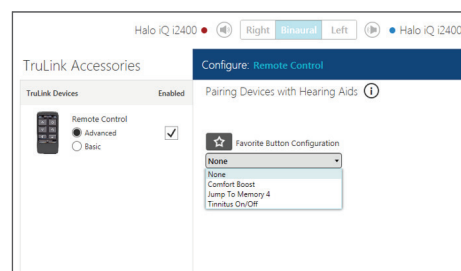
Halo iQ i2400 Right Binaural Left Halo iQ i2400

TruLink Accessories

| TruLink Devices | Enabled |
|---|---|
| Remote Control ● Advanced ○ Basic | ✓ |

Configure: Remote Control

Pairing Devices with Hearing Aids

Favorite Button Configuration

None

None
Comfort Boost
Jump To Memory 4
Tinnitus On/Off